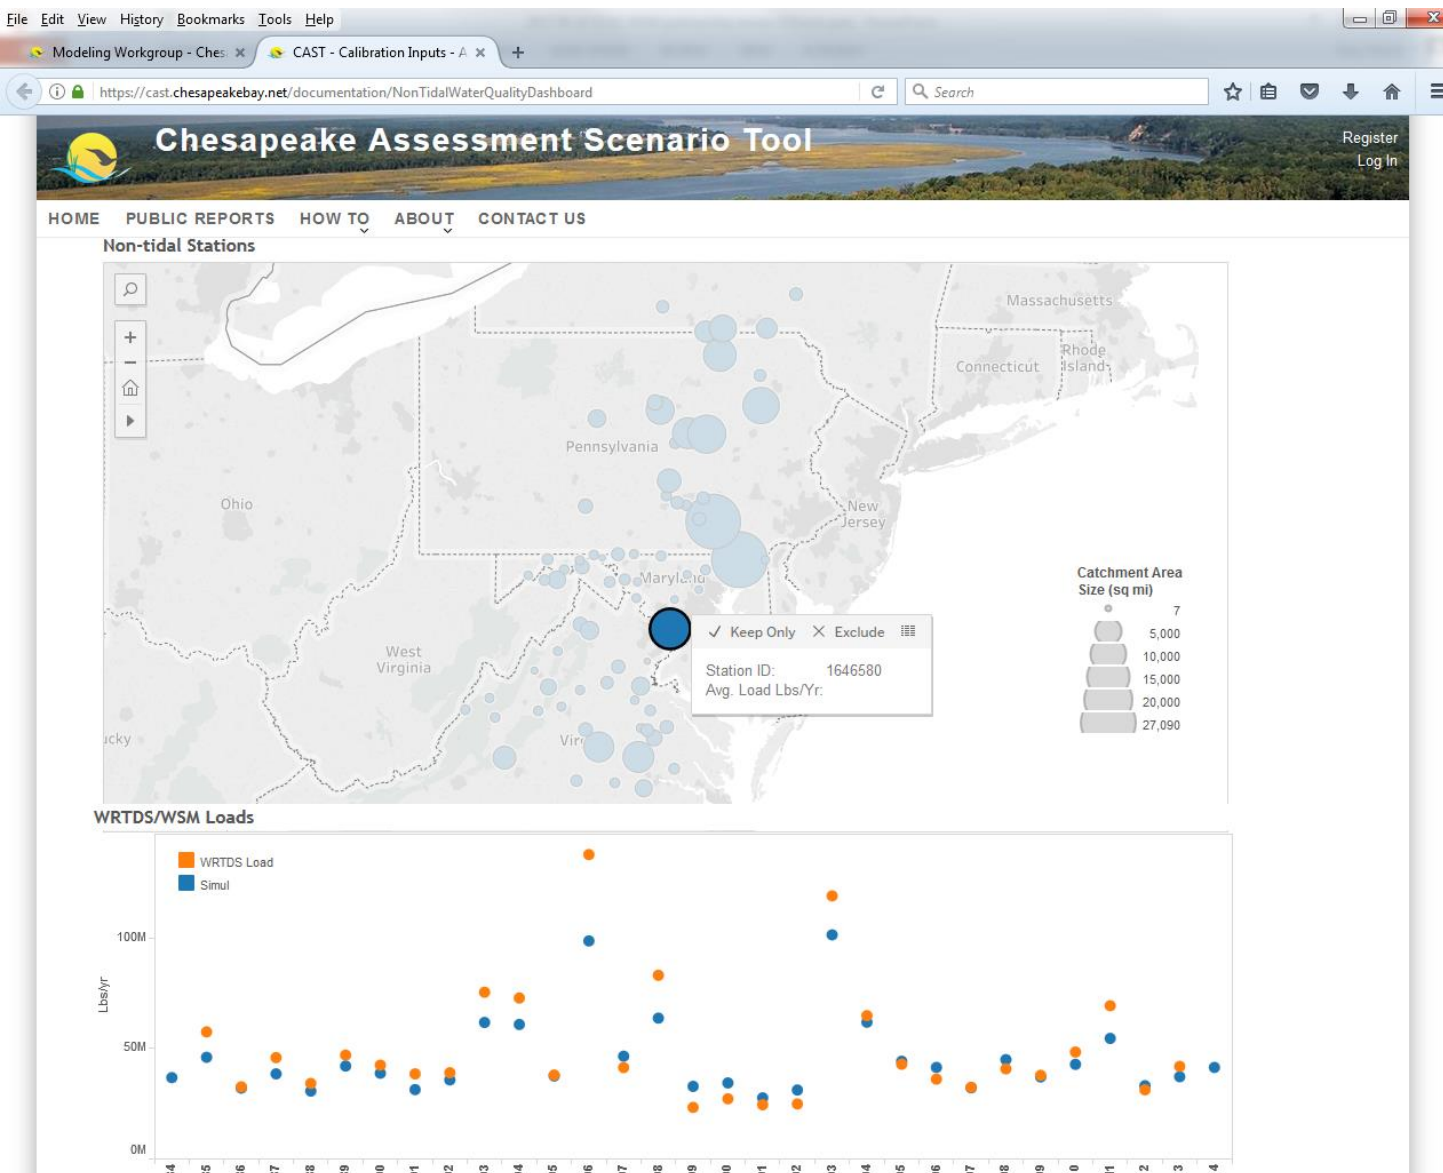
File Edit View History Bookmarks Tools Help

Modeling Workgroup - Ches ×
CAST - Calibration Inputs - A ×
+

https://cast.chesapeakebay.net/documentation/NonTidalWaterQualityDashboard
Search

Chesapeake Assessment Scenario Tool
Register
Log In

HOME PUBLIC REPORTS HOW TO ABOUT CONTACT US

Non-tidal Stations

Massachusetts
Rhode Island
Connecticut
Pennsylvania
Ohio
New Jersey
Maryland
West Virginia
ucky
Vir

✓ Keep Only × Exclude
Station ID: 1646580
Avg. Load Lbs/Yr:

Catchment Area Size (sq mi)
7
5,000
10,000
15,000
20,000
27,090

WRTDS/WSM Loads

WRTDS Load
Simul

100M
50M
0M
Lbs/yr